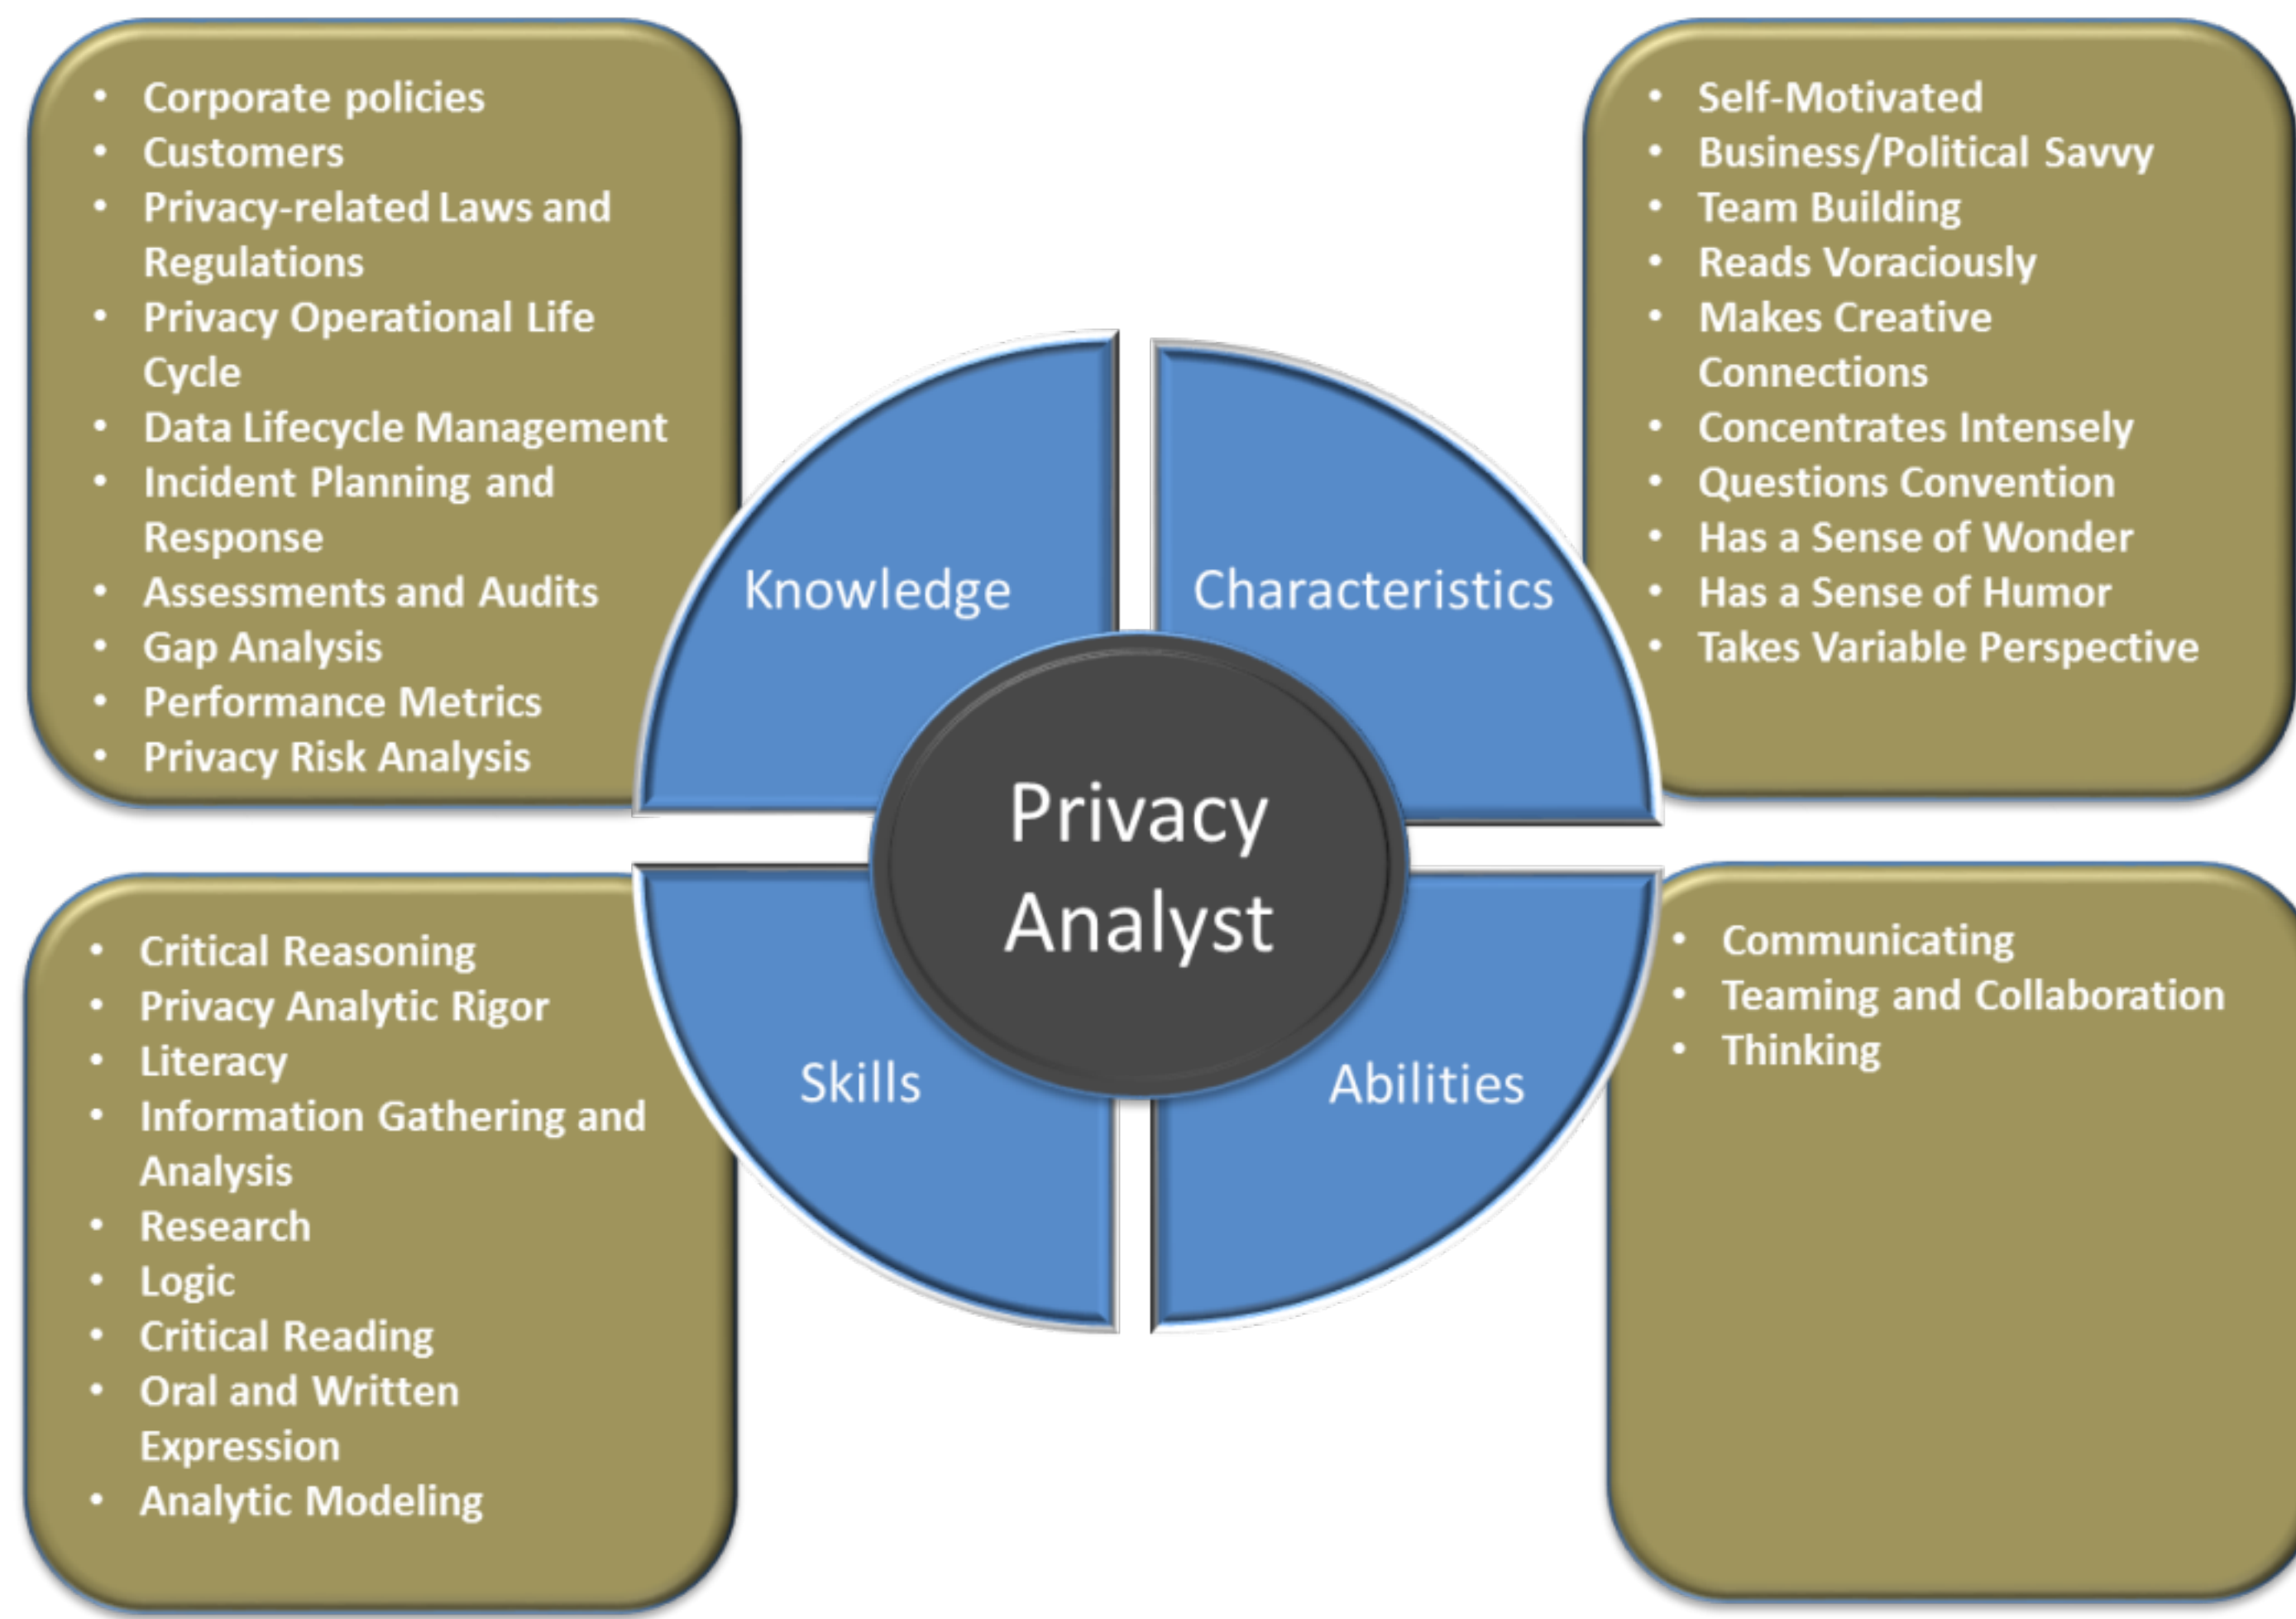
- Corporate policies
- Customers
- Privacy-related Laws and Regulations
- Privacy Operational Life Cycle
- Data Lifecycle Management
- Incident Planning and Response
- Assessments and Audits
- Gap Analysis
- Performance Metrics
- Privacy Risk Analysis

Knowledge

Characteristics

- Self-Motivated
- Business/Political Savvy
- Team Building
- Reads Voraciously
- Makes Creative Connections
- Concentrates Intensely
- Questions Convention
- Has a Sense of Wonder
- Has a Sense of Humor
- Takes Variable Perspective

Privacy Analyst

- Critical Reasoning
- Privacy Analytic Rigor
- Literacy
- Information Gathering and Analysis
- Research
- Logic
- Critical Reading
- Oral and Written Expression
- Analytic Modeling

Skills

Abilities

- Communicating
- Teaming and Collaboration
- Thinking